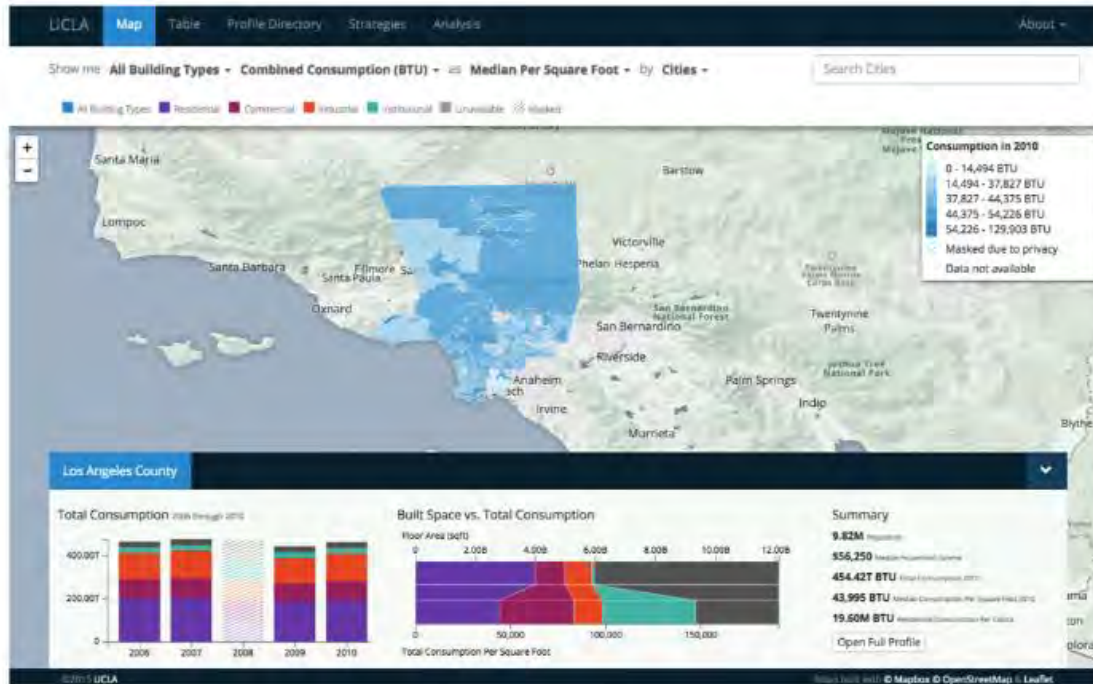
UCLA Map Table Profile Directory Strategies Analysis About

Show me All Building Types Combined Consumption (BTU) as Median Per Square Foot by Cities

Search Cities

All Building Types Residential Commercial Industrial Institutional Unavailable Masked

+
−

Consumption in 2010
0 - 14,494 BTU
14,494 - 37,827 BTU
37,827 - 44,375 BTU
44,375 - 54,226 BTU
54,226 - 129,903 BTU
Masked due to privacy
Data not available

Santa Maria
Lompoc
Santa Barbara
Fillmore
Santa Paula
Oxnard
Barstow
Victorville
Phelan Hesperia
San Bernardino National Forest
San Bernardino
Twentynine Palms
Joshua Tree National Park
Riverside
Anaheim
Irvine
Palm Springs
Indio
Murrieta
Blythe

Los Angeles County

Total Consumption 2006 through 2010

400.00T
200.00T
0
2006 2007 2008 2009 2010

Built Space vs. Total Consumption
Floor Area (sqft)
0 2.00B 4.00B 6.00B 8.00B 10.00B 12.00B
0 50,000 100,000 150,000
Total Consumption Per Square Foot

Summary
9.82M Population
$56,250 Median Household Income
454.42T BTU Total Consumption 2010
43,995 BTU Median Consumption Per Square Foot 2010
19.60M BTU Residential Consumption Per Capita
Open Full Profile

©2015 UCLA
Maps built with © Mapbox © OpenStreetMap & Leaflet